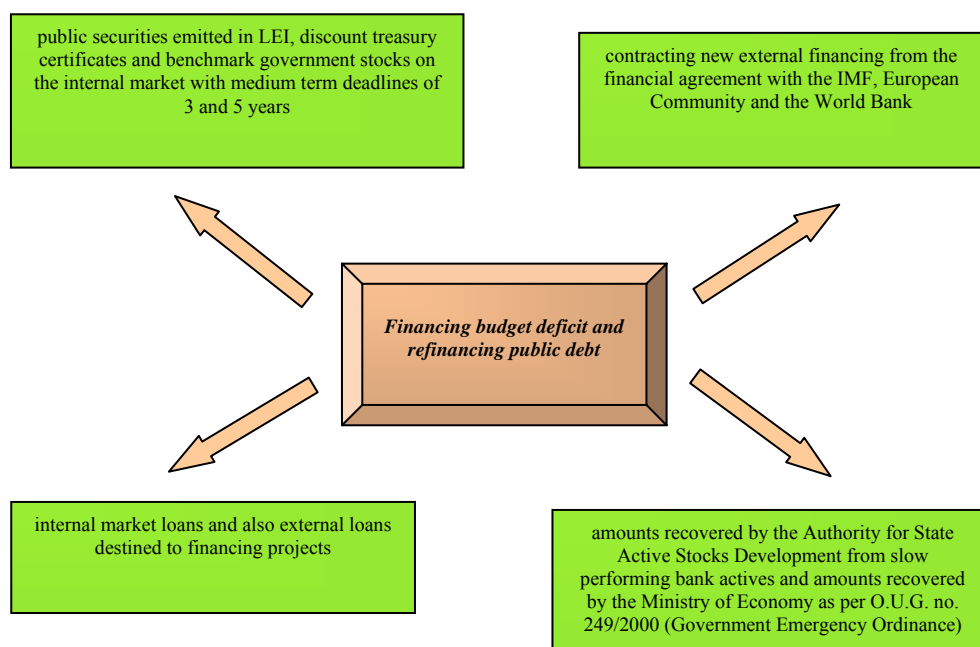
public securities emitted in LEI, discount treasury certificates and benchmark government stocks on the internal market with medium term deadlines of 3 and 5 years

contracting new external financing from the financial agreement with the IMF, European Community and the World Bank

Financing budget deficit and refinancing public debt

internal market loans and also external loans destined to financing projects

amounts recovered by the Authority for State Active Stocks Development from slow performing bank actives and amounts recovered by the Ministry of Economy as per O.U.G. no. 249/2000 (Government Emergency Ordinance)